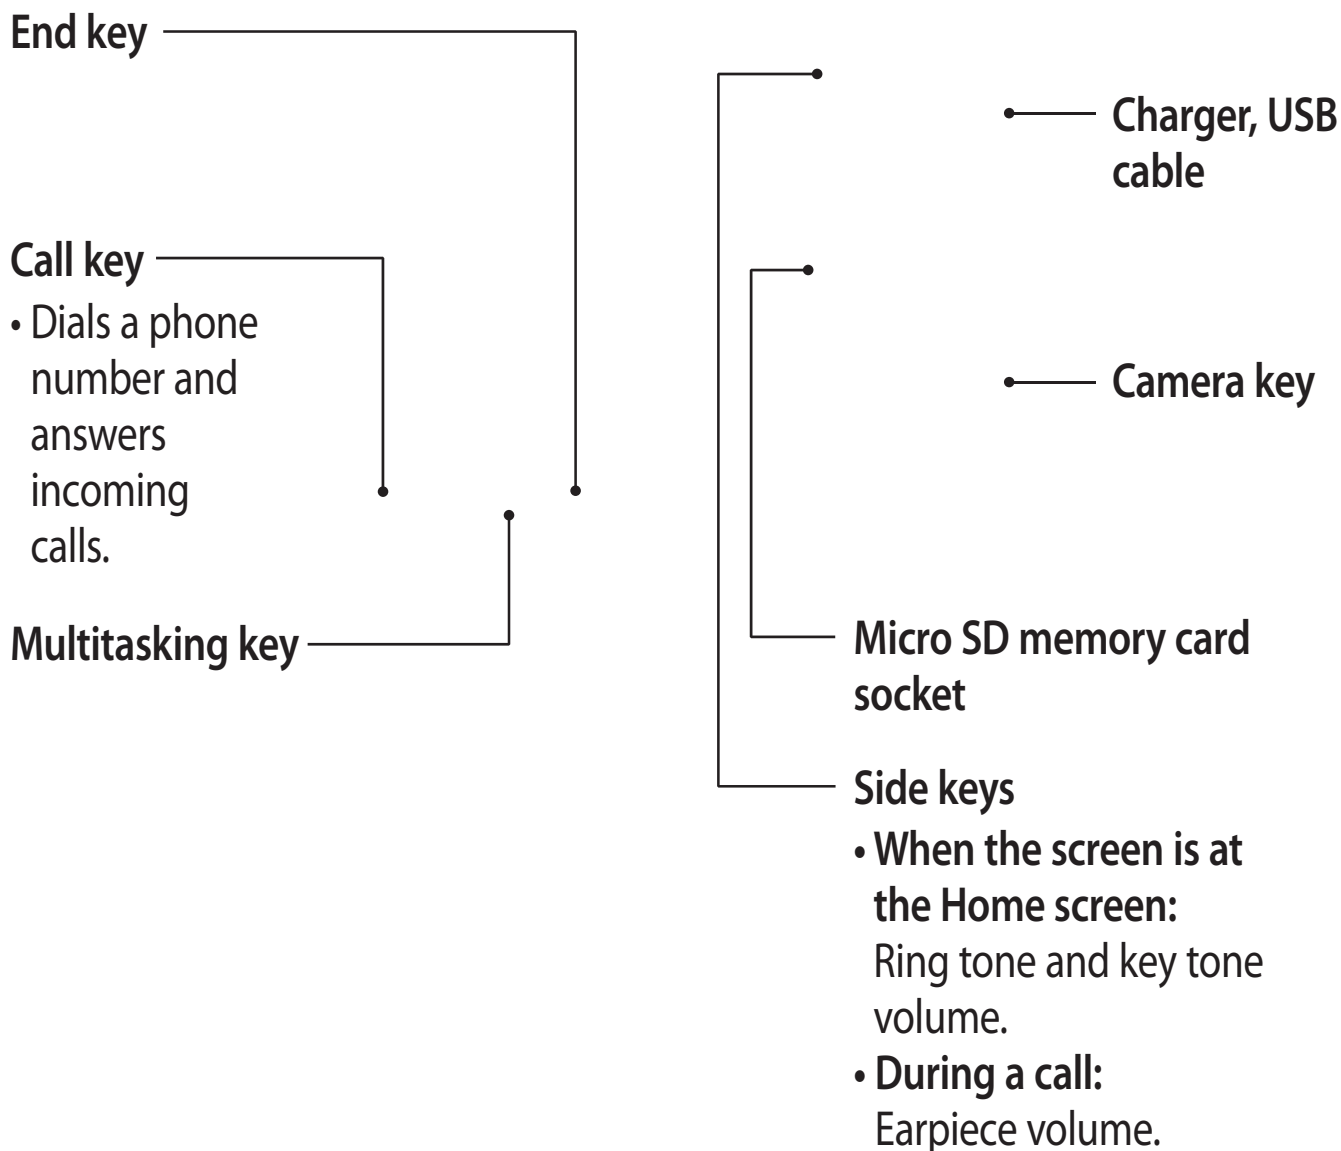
End key

Call key
• Dials a phone number and answers incoming calls.

Multitasking key

Charger, USB cable

Camera key

Micro SD memory card socket

Side keys
• When the screen is at the Home screen: Ring tone and key tone volume.
• During a call: Earpiece volume.